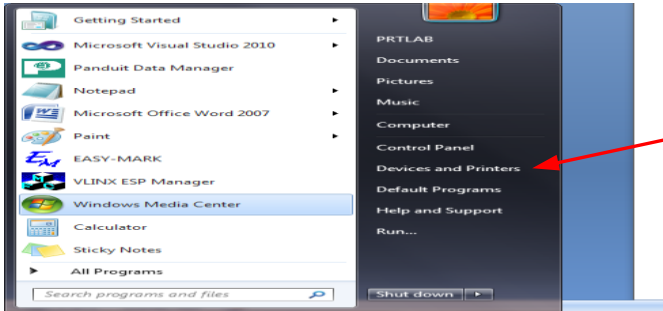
Getting Started
Microsoft Visual Studio 2010
Panduit Data Manager
Notepad
Microsoft Office Word 2007
Paint
EASY-MARK
VLINX ESP Manager
Windows Media Center
Calculator
Sticky Notes
All Programs
Search programs and files

PRTLAB
Documents
Pictures
Music
Computer
Control Panel
Devices and Printers
Default Programs
Help and Support
Run...
Shut down